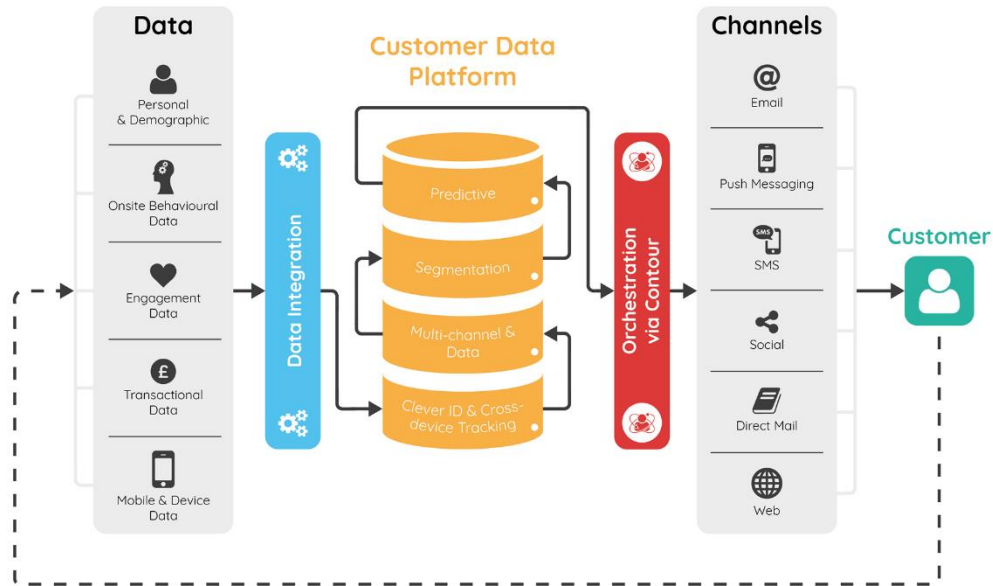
Data

Personal & Demographic

Onsite Behavioural Data

Engagement Data

Transactional Data

Mobile & Device Data

Data Integration

Customer Data Platform

Predictive

Segmentation

Multi-channel & Data

Clever ID & Cross-device Tracking

Orchestration via Contour

Channels

Email

Push Messaging

SMS

SMS

Social

Direct Mail

Web

Customer